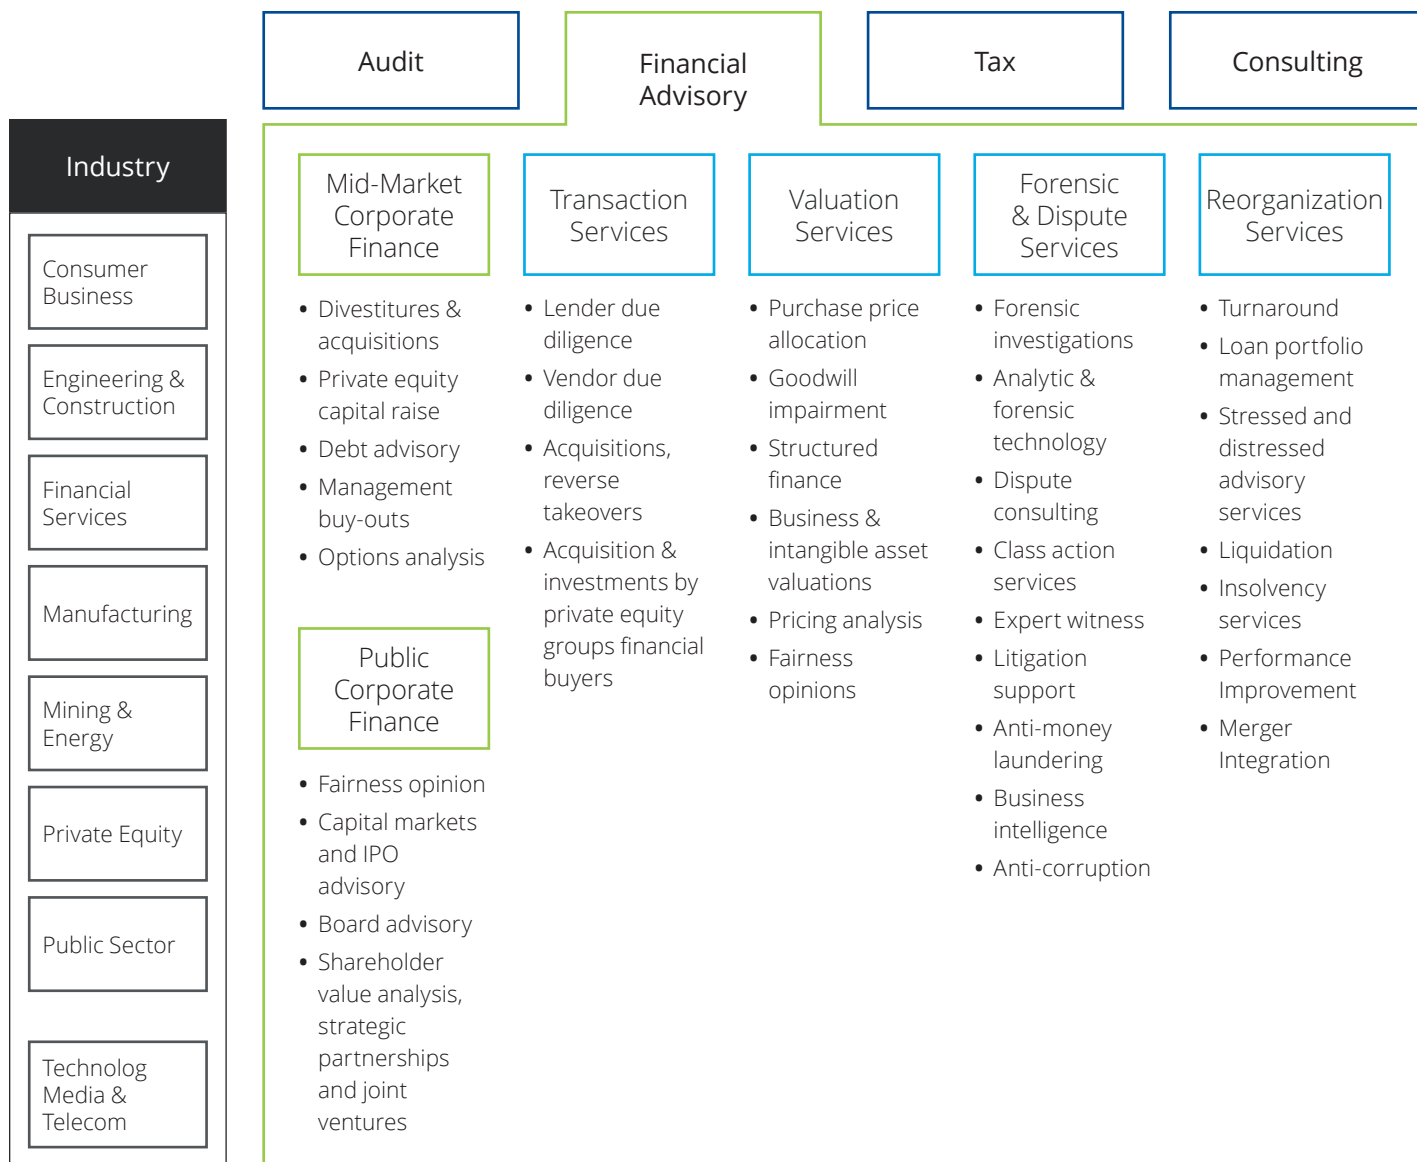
Audit

Financial Advisory

Tax

Consulting

Industry

Consumer Business

Engineering & Construction

Financial Services

Manufacturing

Mining & Energy

Private Equity

Public Sector

Technolog Media & Telecom

Mid-Market Corporate Finance

- Divestitures & acquisitions
- Private equity capital raise
- Debt advisory
- Management buy-outs
- Options analysis

Public Corporate Finance

- Fairness opinion
- Capital markets and IPO advisory
- Board advisory
- Shareholder value analysis, strategic partnerships and joint ventures

Transaction Services

- Lender due diligence
- Vendor due diligence
- Acquisitions, reverse takeovers
- Acquisition & investments by private equity groups financial buyers

Valuation Services

- Purchase price allocation
- Goodwill impairment
- Structured finance
- Business & intangible asset valuations
- Pricing analysis
- Fairness opinions

Forensic & Dispute Services

- Forensic investigations
- Analytic & forensic technology
- Dispute consulting
- Class action services
- Expert witness
- Litigation support
- Anti-money laundering
- Business intelligence
- Anti-corruption

Reorganization Services

- Turnaround
- Loan portfolio management
- Stressed and distressed advisory services
- Liquidation
- Insolvency services
- Performance Improvement
- Merger Integration